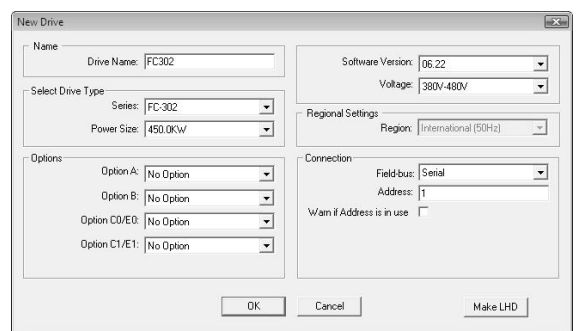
New Drive

Name
Drive Name: FC302

Select Drive Type
Series: FC-302
Power Size: 450.0KW

Options
Option A: No Option
Option B: No Option
Option C0/E0: No Option
Option C1/E1: No Option

Software Version: 06.22
Voltage: 380V-480V

Regional Settings
Region: International (50Hz)

Connection
Field-bus: Serial
Address: 1
Warn if Address is in use

OK
Cancel
Make LHD